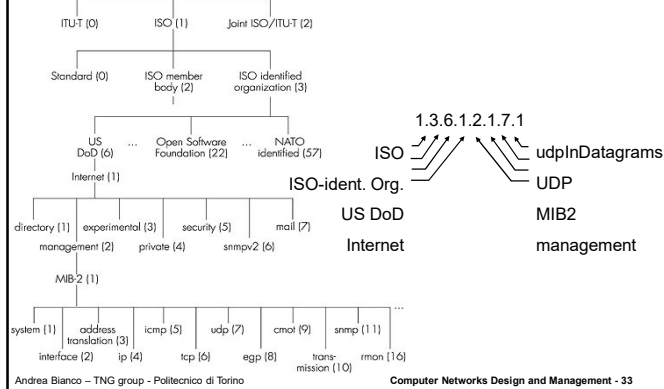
ITU-T (0)

ISO (1)

Joint ISO/ITU-T (2)

Standard (0)

ISO member body (2)

ISO identified organization (3)

US DoD (6)

...

Open Software Foundation (22)

...

NATO identified (57)

Internet (1)

directory (1)

experimental (3)

security (5)

mail (7)

management (2)

private (4)

snmpv2 (6)

MIB-2 (1)

system (1)

address translation (3)

icmp (5)

udp (7)

cmot (9)

snmp (11)

...

interface (2)

ip (4)

tcp (6)

egp (8)

transmission (10)

rmon (16)

1.3.6.1.2.1.7.1

ISO

ISO-ident. Org.

US DoD

Internet

udpInDatagrams

UDP

MIB2

management

Andrea Bianco – TNG group - Politecnico di Torino

Computer Networks Design and Management - 33